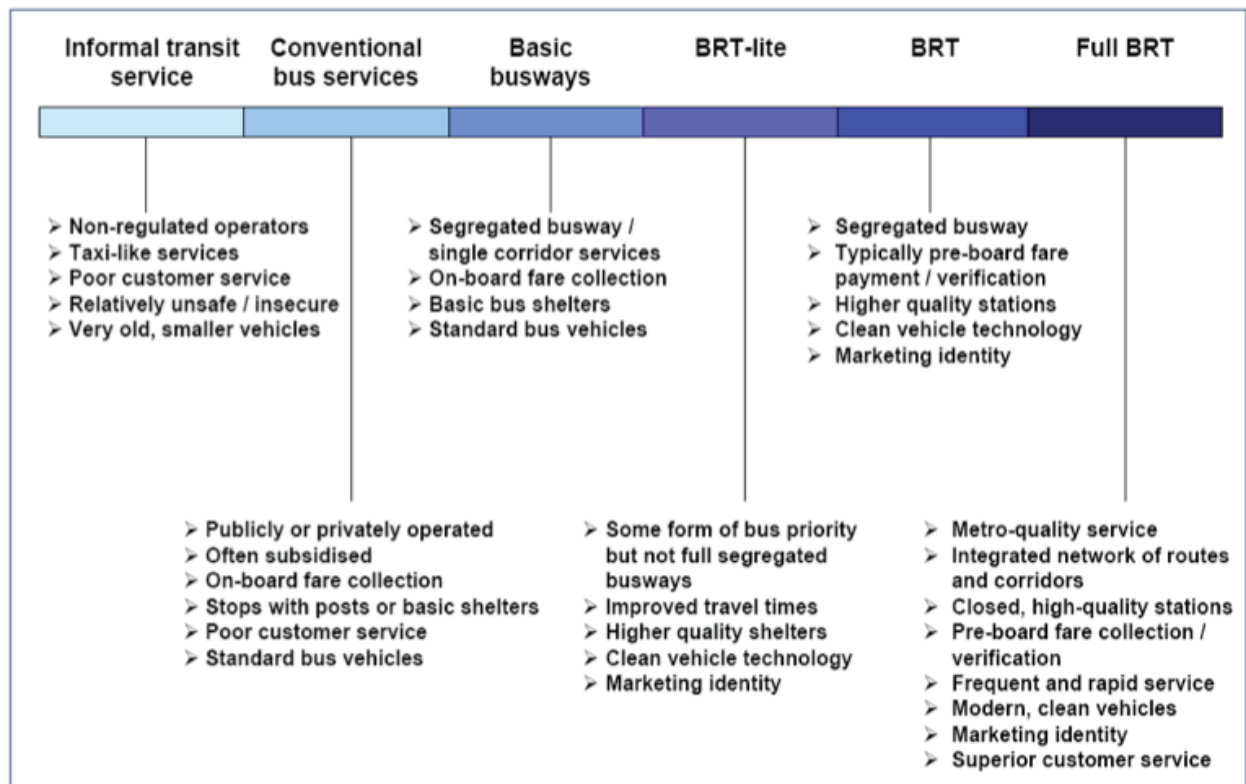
Informal transit service

Conventional bus services

Basic busways

BRT-lite

BRT

Full BRT

➢ Non-regulated operators
➢ Taxi-like services
➢ Poor customer service
➢ Relatively unsafe / insecure
➢ Very old, smaller vehicles

➢ Segregated busway / single corridor services
➢ On-board fare collection
➢ Basic bus shelters
➢ Standard bus vehicles

➢ Segregated busway
➢ Typically pre-board fare payment / verification
➢ Higher quality stations
➢ Clean vehicle technology
➢ Marketing identity

➢ Publicly or privately operated
➢ Often subsidised
➢ On-board fare collection
➢ Stops with posts or basic shelters
➢ Poor customer service
➢ Standard bus vehicles

➢ Some form of bus priority but not full segregated busways
➢ Improved travel times
➢ Higher quality shelters
➢ Clean vehicle technology
➢ Marketing identity

➢ Metro-quality service
➢ Integrated network of routes and corridors
➢ Closed, high-quality stations
➢ Pre-board fare collection / verification
➢ Frequent and rapid service
➢ Modern, clean vehicles
➢ Marketing identity
➢ Superior customer service